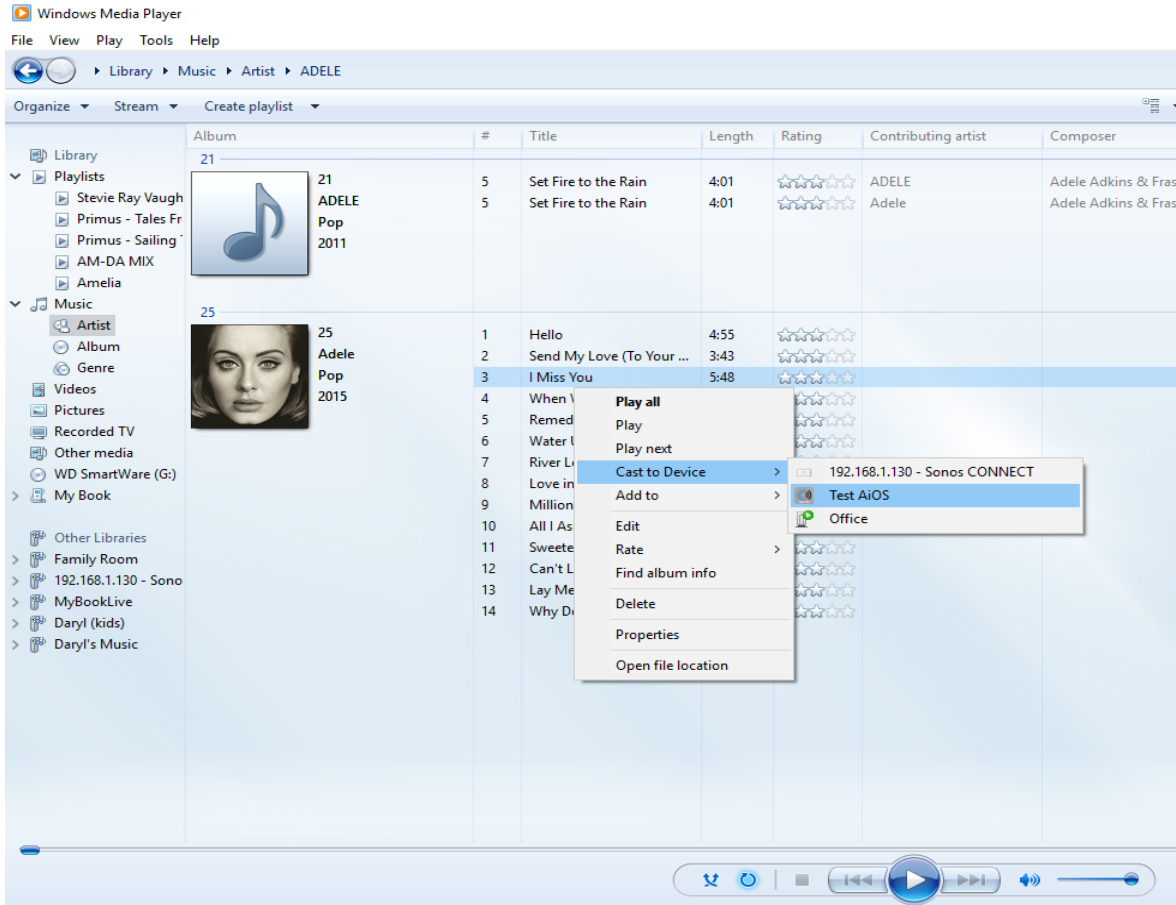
Windows Media Player

File View Play Tools Help

▸ Library ▸ Music ▸ Artist ▸ ADELE

Organize ▾ Stream ▾ Create playlist ▾

Library
Playlists
Stevie Ray Vaugh
Primus - Tales Fr
Primus - Sailing
AM-DA MIX
Amelia
Music
Artist
Album
Genre
Videos
Pictures
Recorded TV
Other media
WD SmartWare (G:)
My Book

Other Libraries
Family Room
192.168.1.130 - Sono
MyBookLive
Daryl (kids)
Daryl's Music

| Album | # | Title | Length | Rating | Contributing artist | Composer |
|---|---|---|---|---|---|---|
| 21 | | | | | | |
| 21 ADELE Pop 2011 | 5 | Set Fire to the Rain | 4:01 | | ADELE | Adele Adkins & Fras |
| | 5 | Set Fire to the Rain | 4:01 | | Adele | Adele Adkins & Fras |
| 25 | | | | | | |
| 25 Adele Pop 2015 | 1 | Hello | 4:55 | | | |
| | 2 | Send My Love (To Your ... | 3:43 | | | |
| | 3 | I Miss You | 5:48 | | | |
| | 4 | When V | | | | |
| | 5 | Remed | | | | |
| | 6 | Water U | | | | |
| | 7 | River Le | | | | |
| | 8 | Love in | | | | |
| | 9 | Million | | | | |
| | 10 | All I As | | | | |
| | 11 | Sweete | | | | |
| | 12 | Can't L | | | | |
| | 13 | Lay Me | | | | |
| | 14 | Why Do | | | | |

Play all
Play
Play next
Cast to Device
Add to
Edit
Rate
Find album info
Delete
Properties
Open file location

192.168.1.130 - Sonos CONNECT
Test AiOS
Office